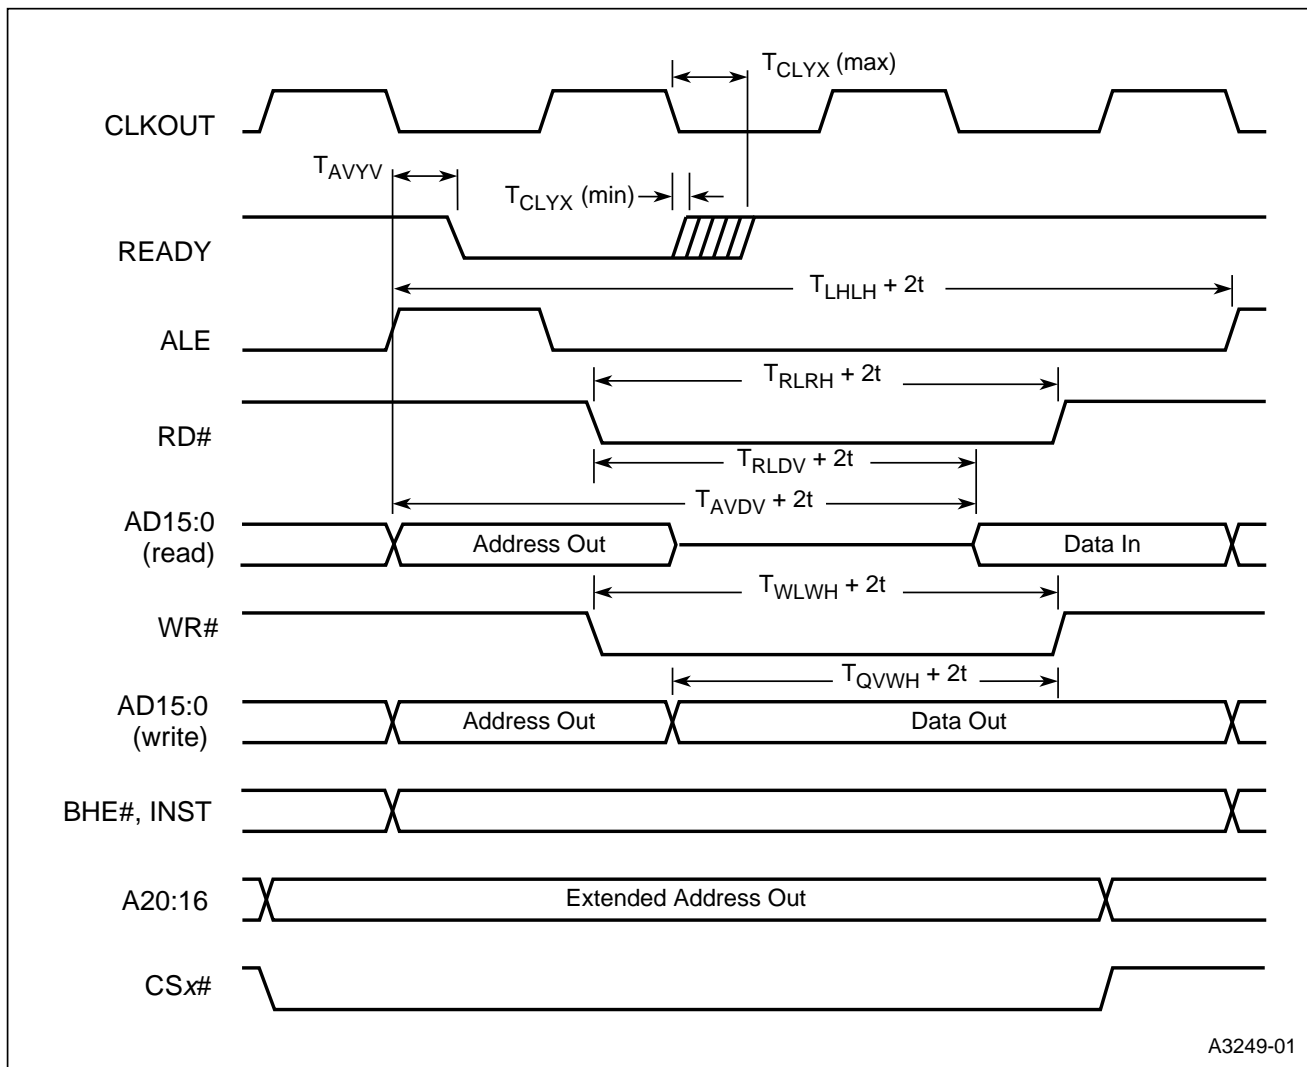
$T_{CLYX}$ (max)

CLKOUT

$T_{AVYV}$

$T_{CLYX}$ (min)

READY

$T_{LHLH}$ + 2t

ALE

$T_{RLRH}$ + 2t

RD#

$T_{RLDV}$ + 2t

$T_{AVDV}$ + 2t

AD15:0 (read)

Address Out

Data In

$T_{WLWH}$ + 2t

WR#

$T_{QVWH}$ + 2t

AD15:0 (write)

Address Out

Data Out

BHE#, INST

A20:16

Extended Address Out

CSx#

A3249-01